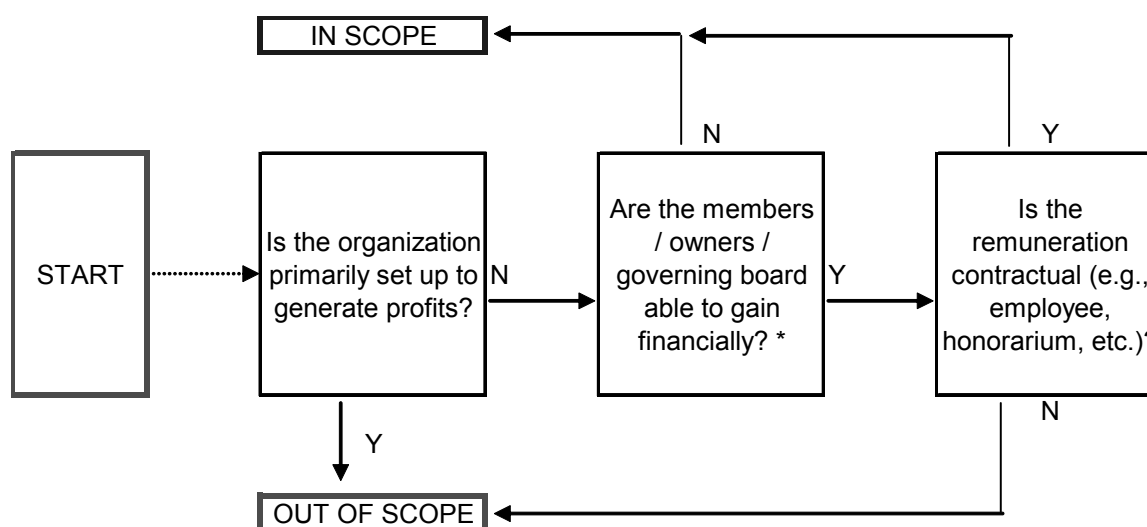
IN SCOPE

START

Is the organization primarily set up to generate profits?

N

Y

Are the members / owners / governing board able to gain financially? *

N

Y

Is the remuneration contractual (e.g., employee, honorarium, etc.)?

Y

N

OUT OF SCOPE